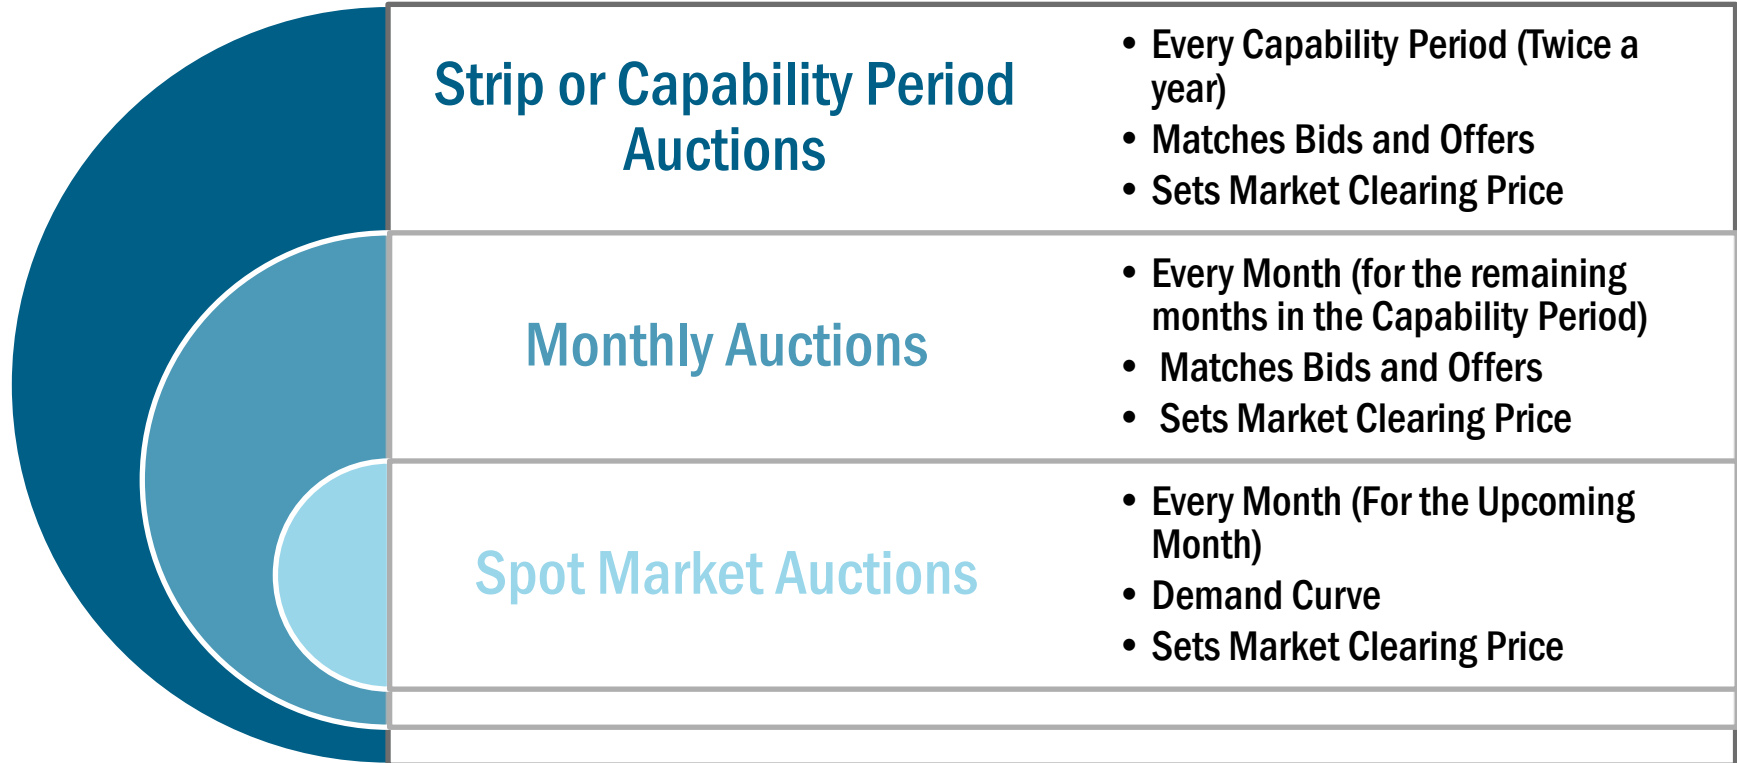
Strip or Capability Period Auctions

- Every Capability Period (Twice a year)
- Matches Bids and Offers
- Sets Market Clearing Price

Monthly Auctions

- Every Month (for the remaining months in the Capability Period)
- Matches Bids and Offers
- Sets Market Clearing Price

Spot Market Auctions

- Every Month (For the Upcoming Month)
- Demand Curve
- Sets Market Clearing Price